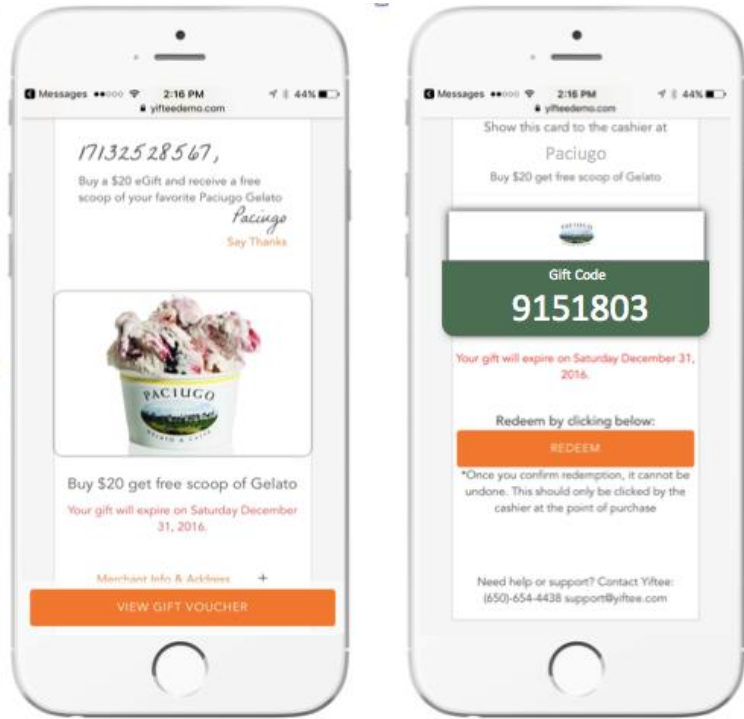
Messages ●●○○○ 2:16 PM 44%
yifteedemo.com

17132528567,

Buy a $20 eGift and receive a free scoop of your favorite Paciugo Gelato

Paciugo
Say Thanks

PACIUGO

Buy $20 get free scoop of Gelato

Your gift will expire on Saturday December 31, 2016.

Merchant Info & Address +

VIEW GIFT VOUCHER

Messages ●●○○○ 2:16 PM 44%
yifteedemo.com

Show this card to the cashier at

Paciugo

Buy $20 get free scoop of Gelato

Gift Code
9151803

Your gift will expire on Saturday December 31, 2016.

Redeem by clicking below:

REDEEM

*Once you confirm redemption, it cannot be undone. This should only be clicked by the cashier at the point of purchase

Need help or support? Contact Yiftee: (650)-654-4438 support@yiftee.com